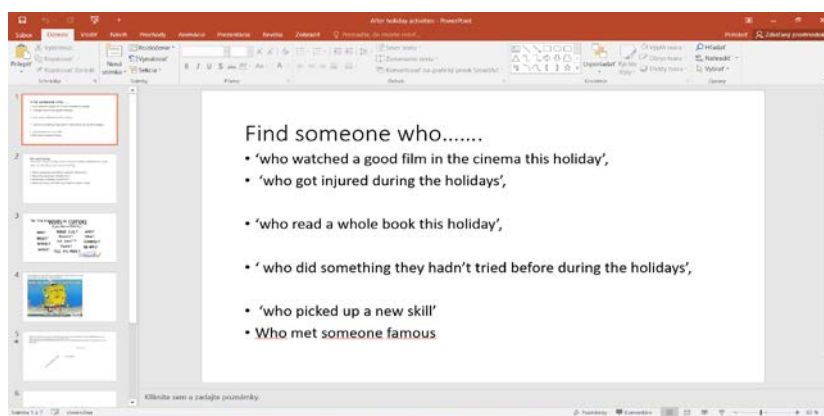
After holiday activities - PowerPoint

Súbor Domov Vložiť Návrh Prechody Animácie Prezentácia Revízia Zobraziť Povedzte, čo chcete robiť...

Prihlásiť Zdieľané používanie

Find someone who…….

• ‘who watched a good film in the cinema this holiday’,

• ‘who got injured during the holidays’,

• ‘who read a whole book this holiday’,

• ‘ who did something they hadn’t tried before during the holidays’,

• ‘who picked up a new skill’

• Who met someone famous

Kliknite sem a zadajte poznámky.

Snímka 1 z 7